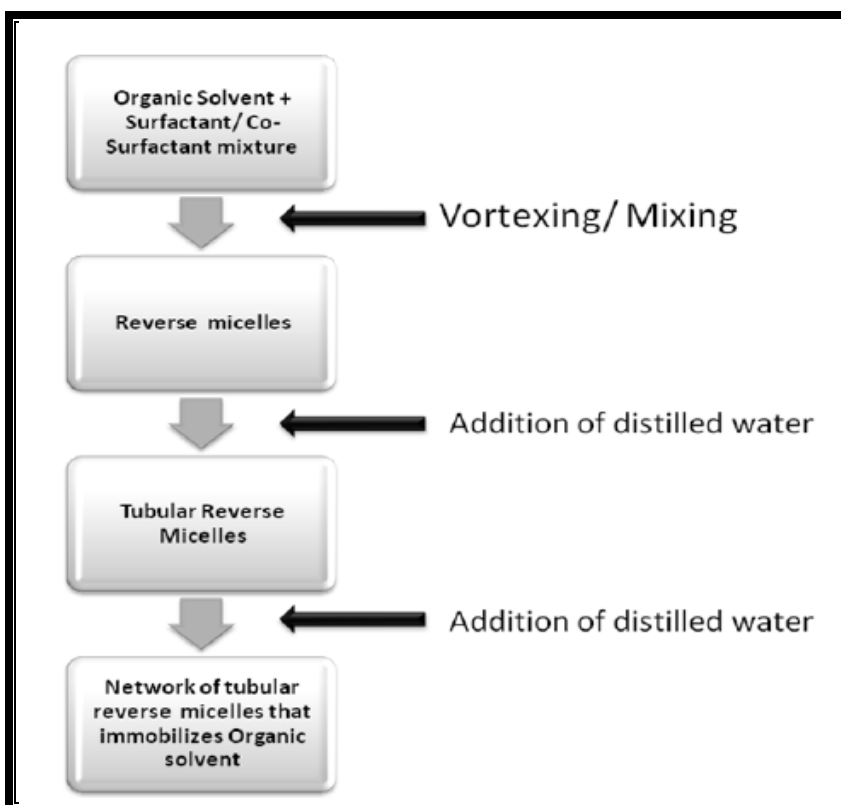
Organic Solvent + Surfactant/ Co-Surfactant mixture

Vortexing/ Mixing

Reverse micelles

Addition of distilled water

Tubular Reverse Micelles

Addition of distilled water

Network of tubular reverse micelles that immobilizes Organic solvent